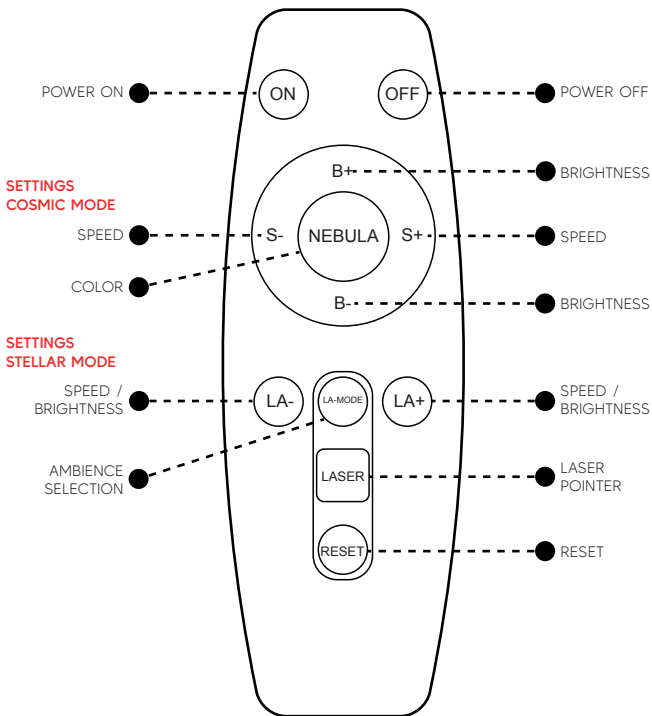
POWER ON

ON

OFF

POWER OFF

SETTINGS
COSMIC MODE

B+

BRIGHTNESS

SPEED

S-

NEBULA

S+

SPEED

COLOR

B-

BRIGHTNESS

SETTINGS
STELLAR MODE

SPEED / BRIGHTNESS

LA-

LA-MODE

LA+

SPEED / BRIGHTNESS

AMBIENCE SELECTION

LASER

LASER POINTER

RESET

RESET